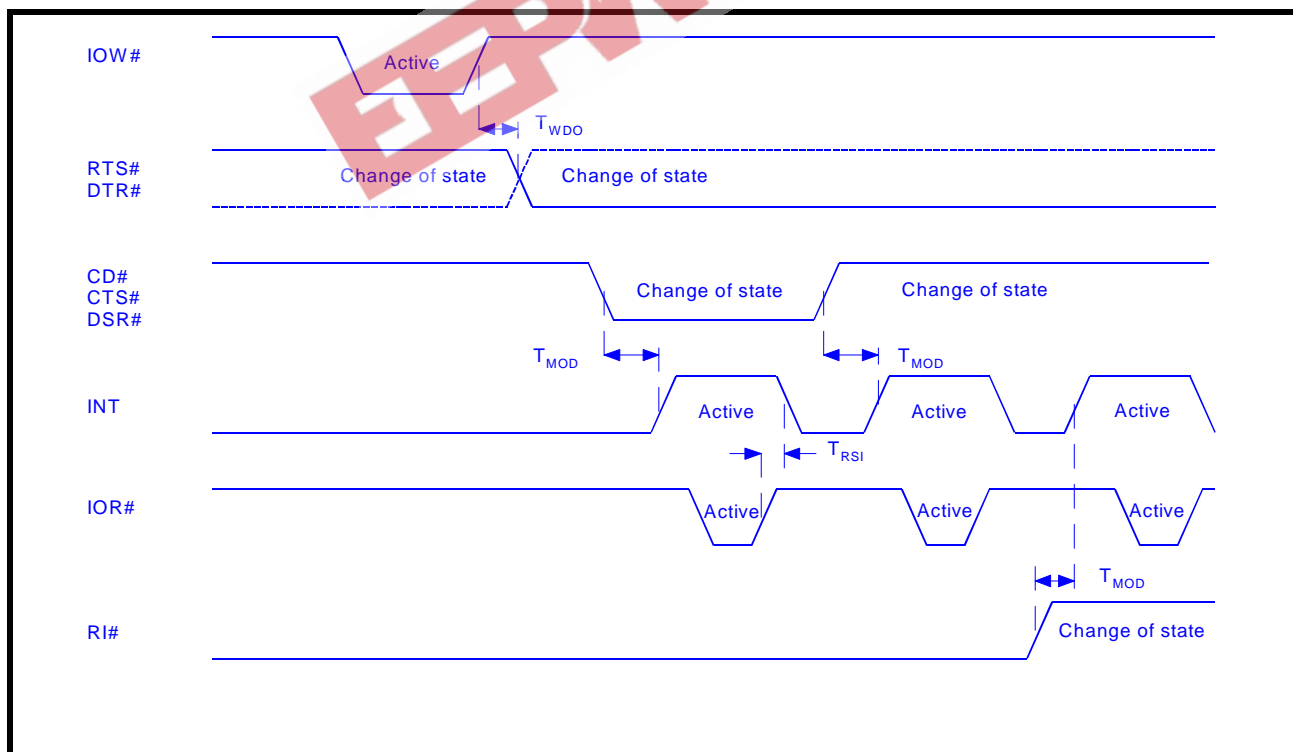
IOW#

Active

$T_{WDO}$

RTS#
DTR#

Change of state

Change of state

CD#
CTS#
DSR#

Change of state

Change of state

$T_{MOD}$

$T_{MOD}$

INT

Active

Active

Active

$T_{RSI}$

IOR#

Active

Active

Active

$T_{MOD}$

RI#

Change of state